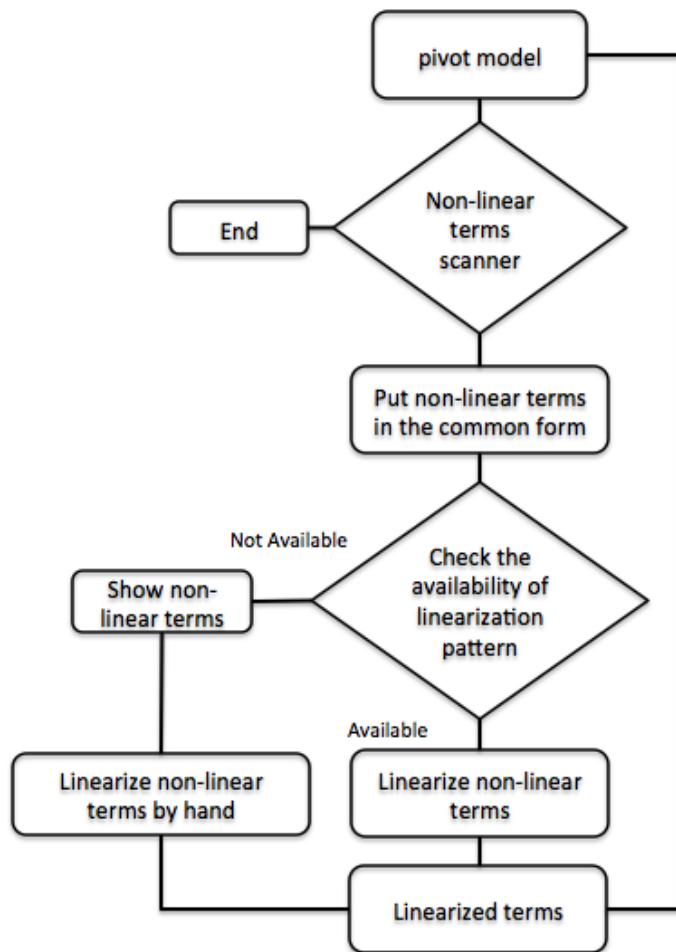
pivot model

End

Non-linear terms scanner

Put non-linear terms in the common form

Not Available

Show non-linear terms

Check the availability of linearization pattern

Available

Linearize non-linear terms by hand

Linearize non-linear terms

Linearized terms